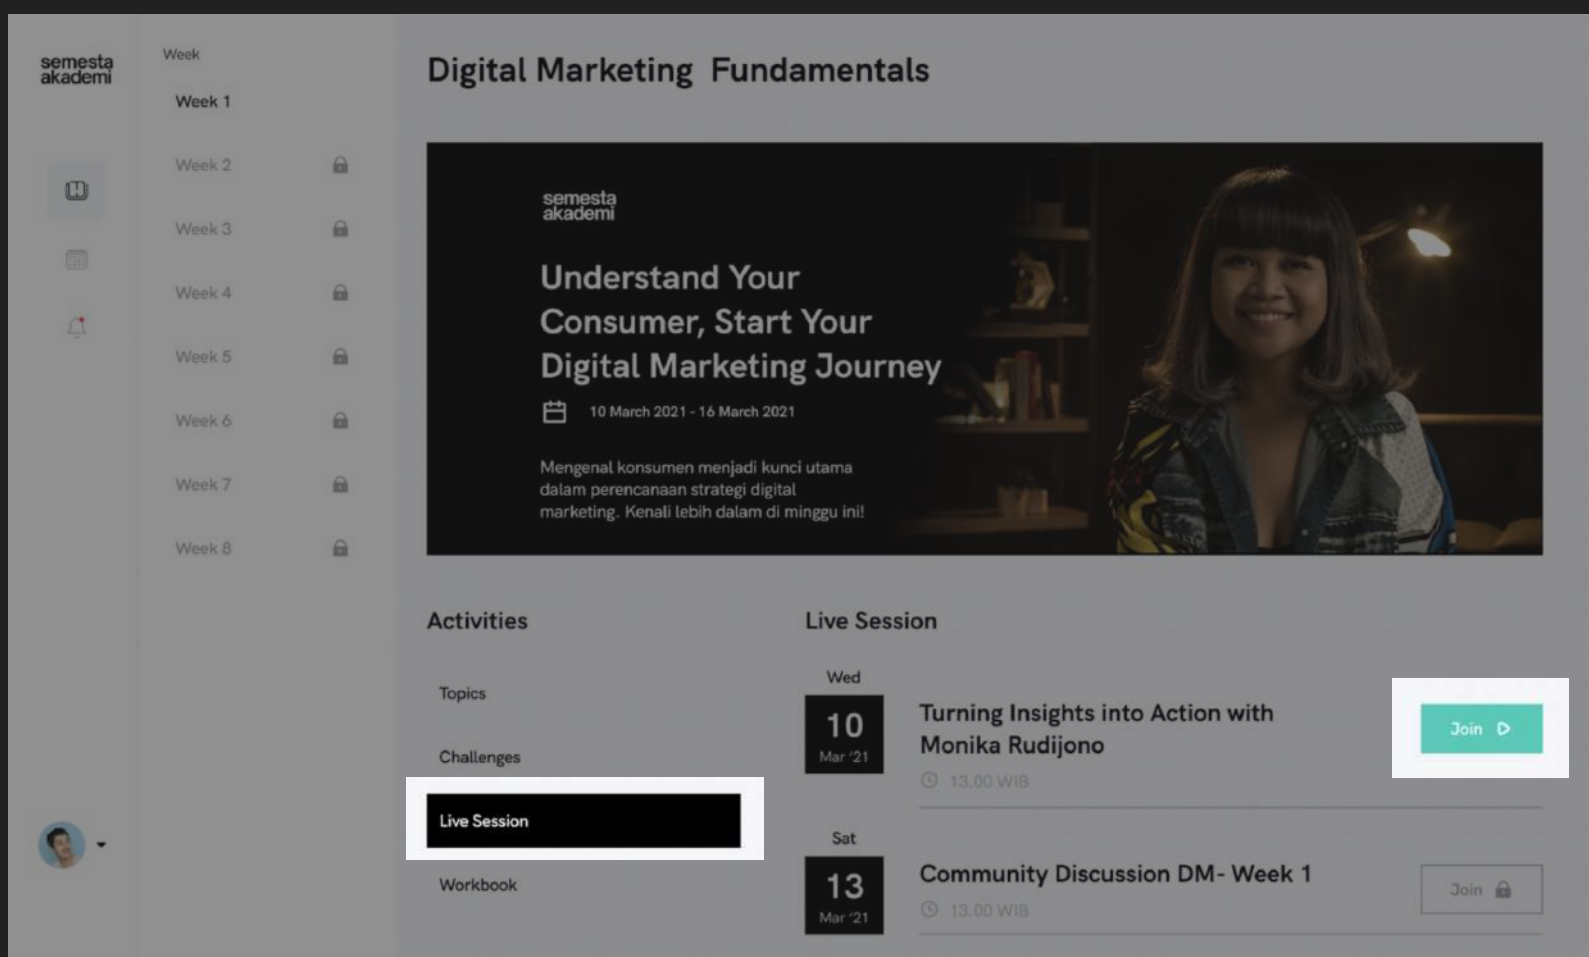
semesta akademi

Week

Week 1

Week 2

Week 3

Week 4

Week 5

Week 6

Week 7

Week 8

Digital Marketing Fundamentals

semesta akademi

Understand Your Consumer, Start Your Digital Marketing Journey

10 March 2021 - 16 March 2021

Mengenal konsumen menjadi kunci utama dalam perencanaan strategi digital marketing. Kenali lebih dalam di minggu ini!

Activities

Topics

Challenges

Live Session

Workbook

Live Session

Wed
10
Mar '21

Turning Insights into Action with Monika Rudijono

13.00 WIB

Join

Sat
13
Mar '21

Community Discussion DM- Week 1

13.00 WIB

Join